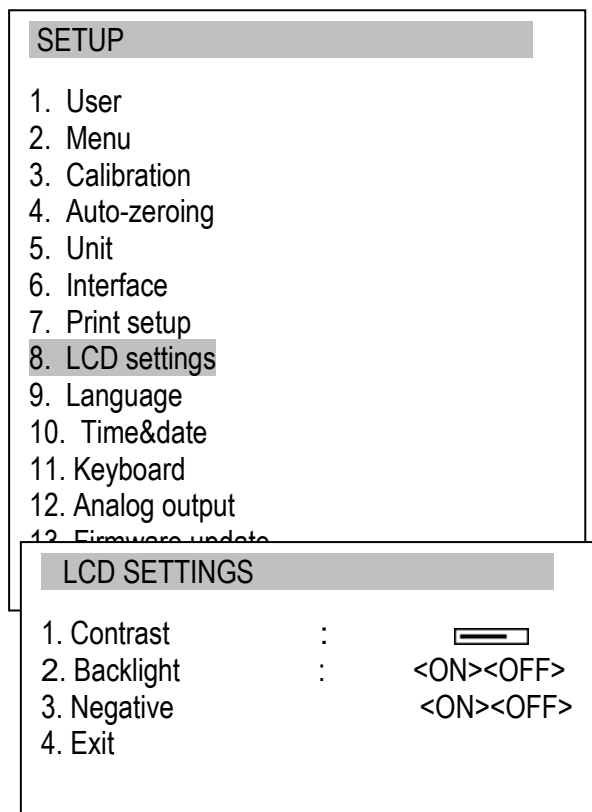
SETUP

1. User
2. Menu
3. Calibration
4. Auto-zeroing
5. Unit
6. Interface
7. Print setup
8. LCD settings
9. Language
10. Time&date
11. Keyboard
12. Analog output
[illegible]

LCD SETTINGS

1. Contrast :
2. Backlight : <ON><OFF>
3. Negative <ON><OFF>
4. Exit